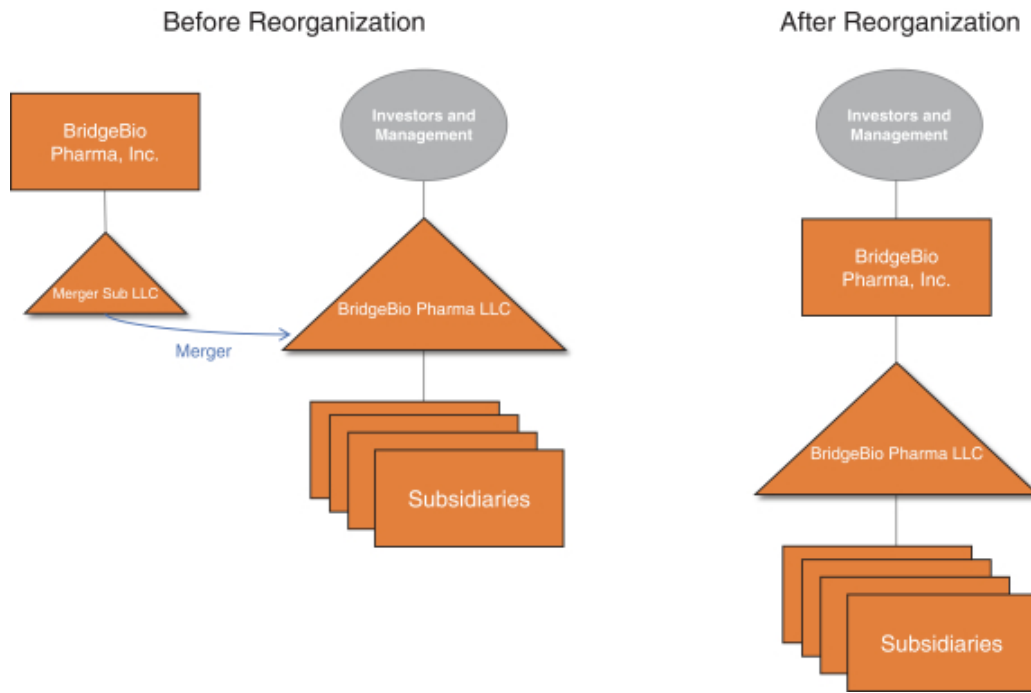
Before Reorganization

BridgeBio Pharma, Inc.

Merger Sub LLC

Merger

Investors and Management

BridgeBio Pharma LLC

Subsidiaries

After Reorganization

Investors and Management

BridgeBio Pharma, Inc.

BridgeBio Pharma LLC

Subsidiaries